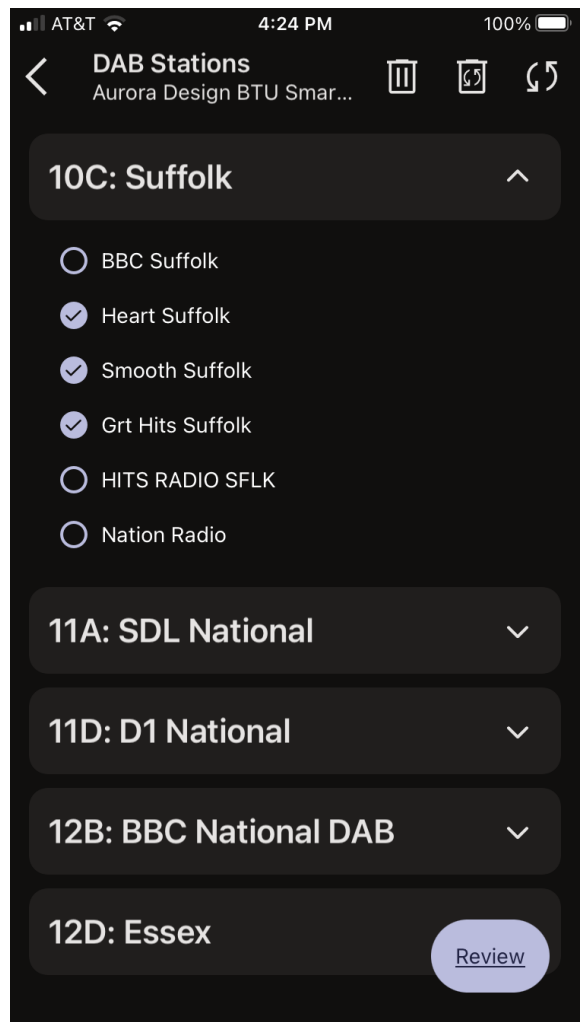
AT&T 4:24 PM 100%

DAB Stations
Aurora Design BTU Smar...

10C: Suffolk

BBC Suffolk

Heart Suffolk

Smooth Suffolk

Grt Hits Suffolk

HITS RADIO SFLK

Nation Radio

11A: SDL National

11D: D1 National

12B: BBC National DAB

12D: Essex

Review